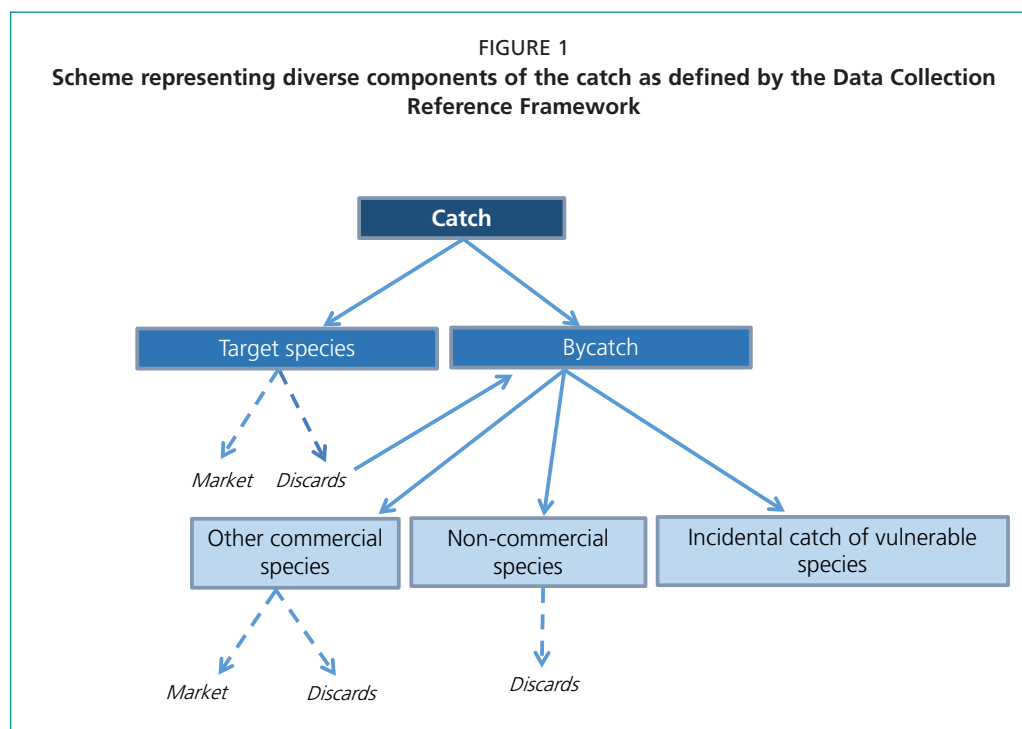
FIGURE 1
Scheme representing diverse components of the catch as defined by the Data Collection Reference Framework

Catch

Target species

Bycatch

Market

Discards

Other commercial species

Non-commercial species

Incidental catch of vulnerable species

Market

Discards

Discards